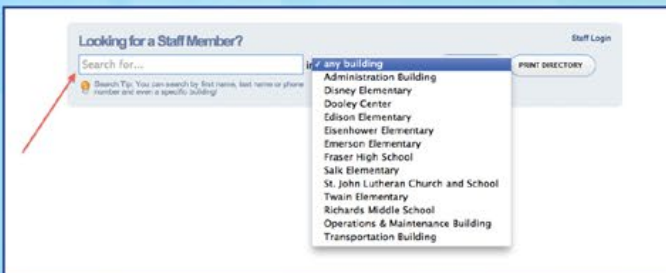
Looking for a Staff Member?

Staff Login

Search for...

✓ any building
Administration Building
Disney Elementary
Dooley Center
Edison Elementary
Eisenhower Elementary
Emerson Elementary
Fraser High School
Salk Elementary
St. John Lutheran Church and School
Twain Elementary
Richards Middle School
Operations & Maintenance Building
Transportation Building

PRINT DIRECTORY

Search Tip: You can search by first name, last name or phone number and even a specific building!